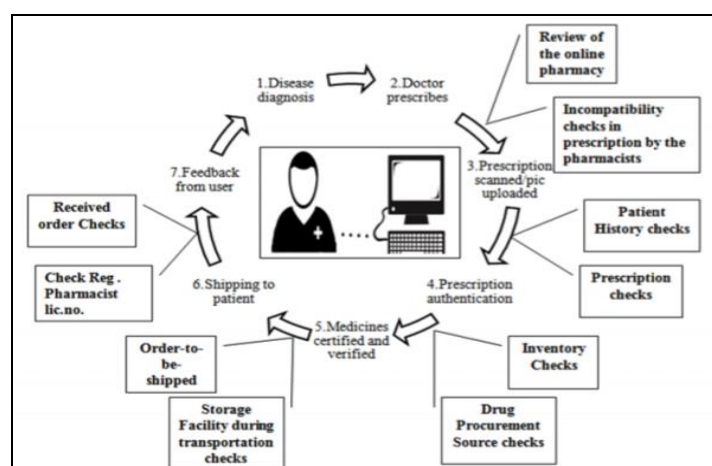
1.Disease diagnosis

2.Doctor prescribes

Review of the online pharmacy

Incompatibility checks in prescription by the pharmacists

3.Prescription scanned/pic uploaded

7.Feedback from user

Received order Checks

Check Reg . Pharmacist lic.no.

Patient History checks

Prescription checks

6.Shipping to patient

4.Prescription authentication

5.Medicines certified and verified

Order-to-be-shipped

Inventory Checks

Storage Facility during transportation checks

Drug Procurement Source checks